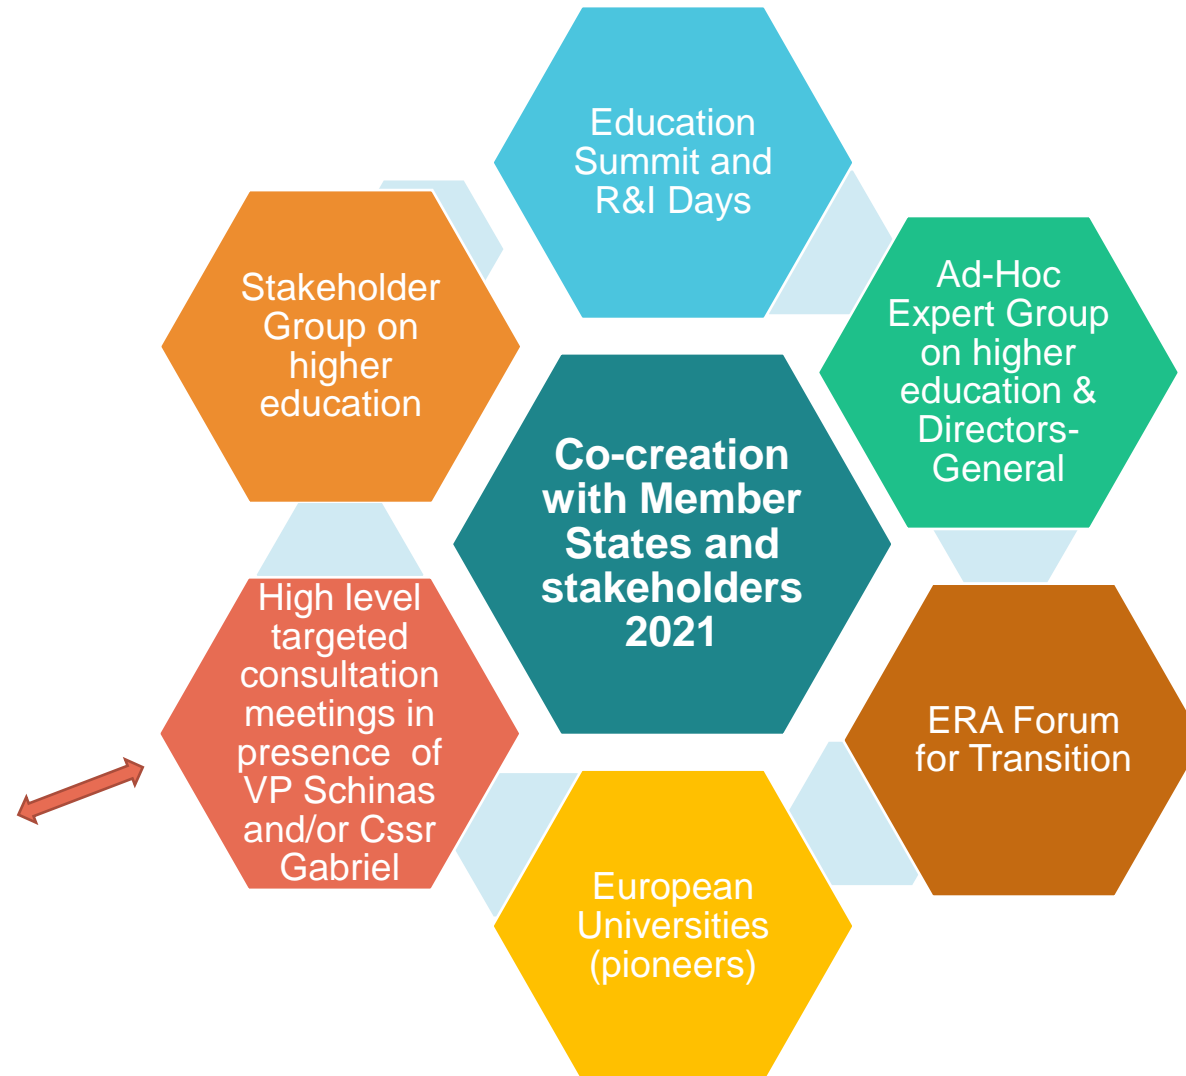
Education Summit and R&I Days

Stakeholder Group on higher education

Ad-Hoc Expert Group on higher education & Directors-General

Co-creation with Member States and stakeholders 2021

High level targeted consultation meetings in presence of VP Schinas and/or Cssr Gabriel

ERA Forum for Transition

European Universities (pioneers)